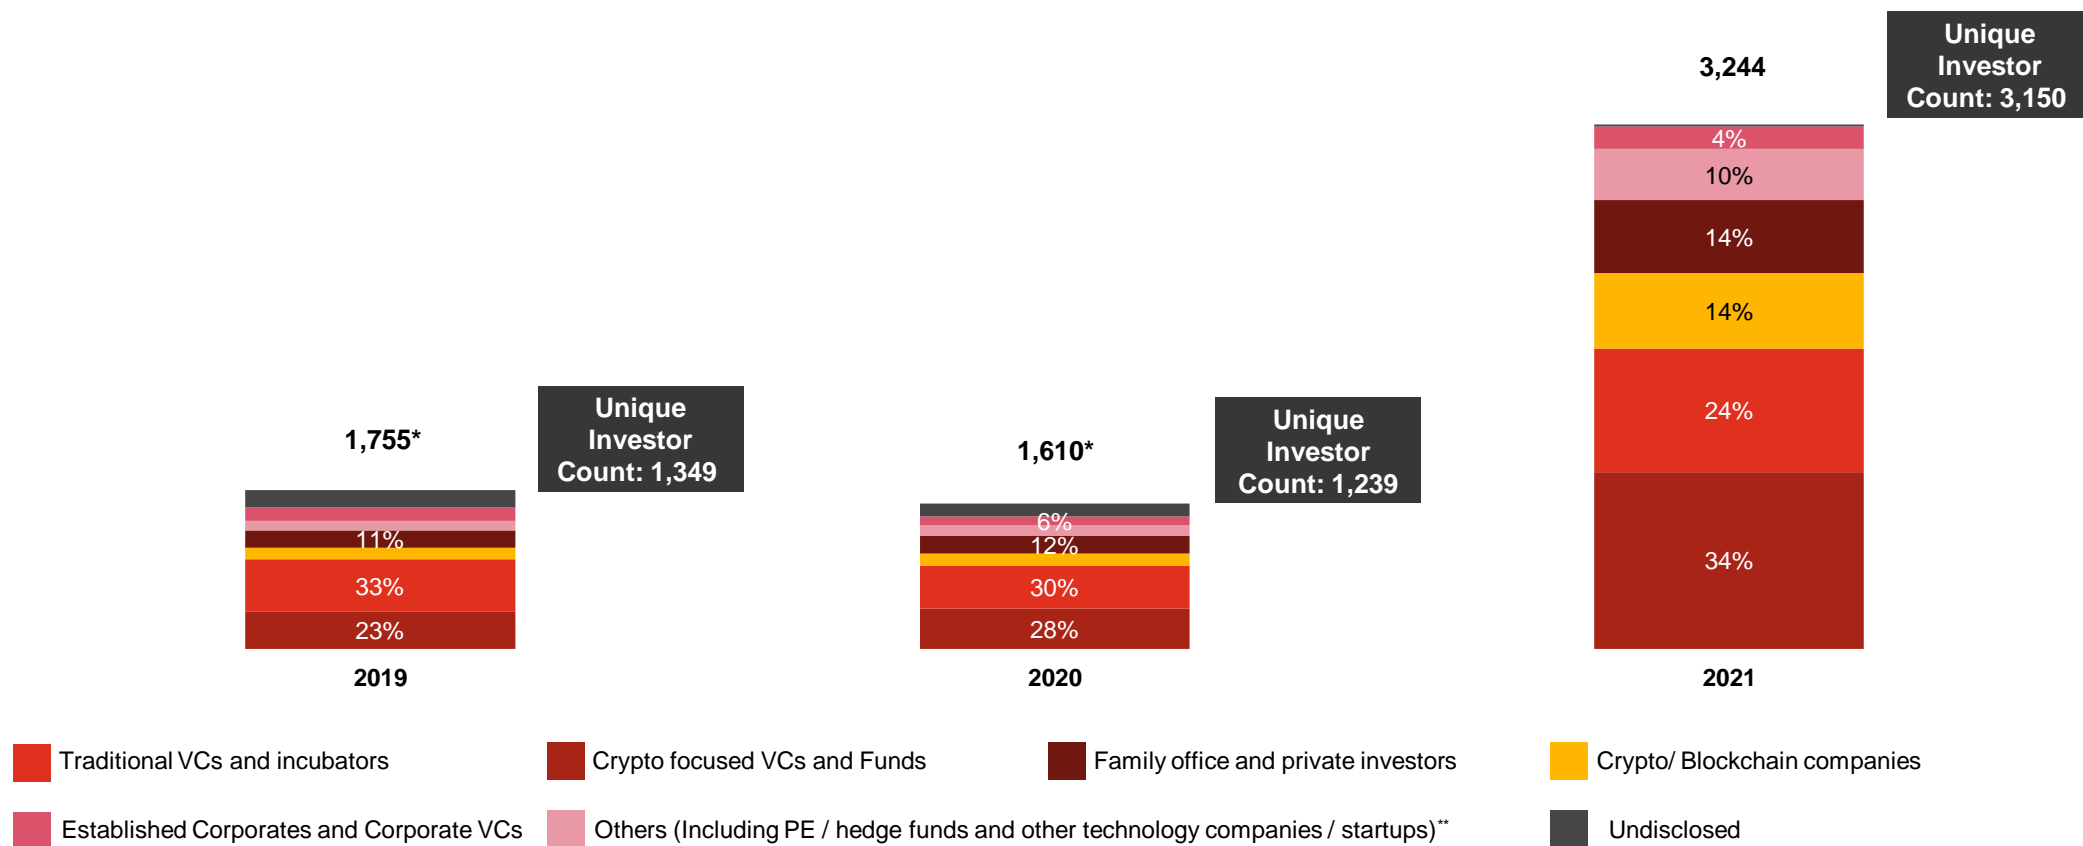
3,244

Unique Investor Count: 3,150

4%
10%
14%
14%
24%
34%

1,755*

Unique Investor Count: 1,349

11%
33%
23%

1,610*

Unique Investor Count: 1,239

6%
12%
30%
28%

2019

2020

2021

Traditional VCs and incubators
Crypto focused VCs and Funds
Family office and private investors
Crypto/ Blockchain companies
Established Corporates and Corporate VCs
Others (Including PE / hedge funds and other technology companies / startups)**
Undisclosed